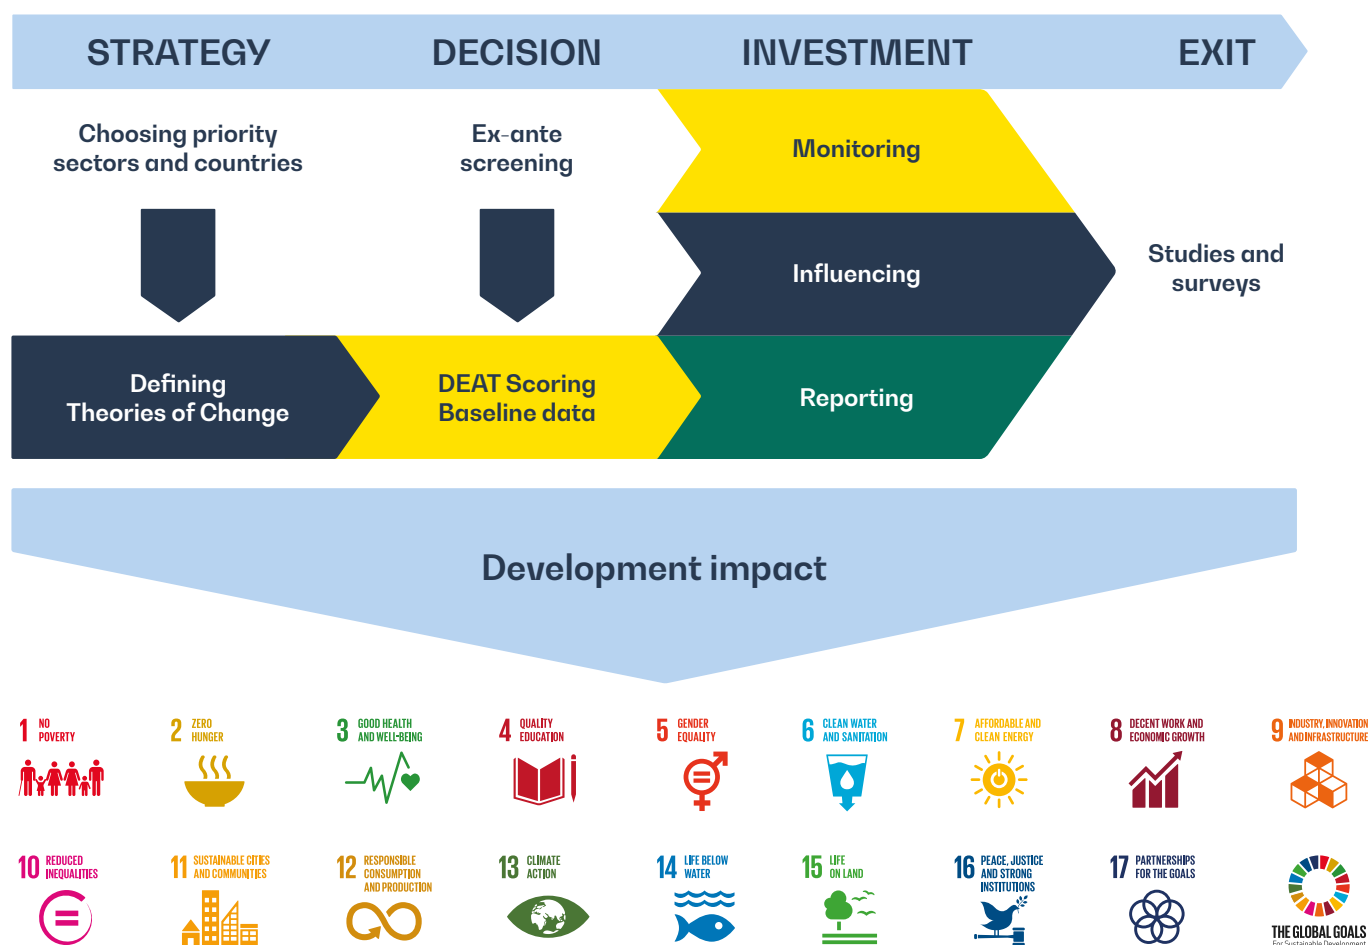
STRATEGY DECISION INVESTMENT EXIT

Choosing priority sectors and countries

Ex-ante screening

Monitoring

Influencing

Studies and surveys

Defining Theories of Change

DEAT Scoring Baseline data

Reporting

Development impact

1 NO POVERTY

2 ZERO HUNGER

3 GOOD HEALTH AND WELL-BEING

4 QUALITY EDUCATION

5 GENDER EQUALITY

6 CLEAN WATER AND SANITATION

7 AFFORDABLE AND CLEAN ENERGY

8 DECENT WORK AND ECONOMIC GROWTH

9 INDUSTRY, INNOVATION AND INFRASTRUCTURE

10 REDUCED INEQUALITIES

11 SUSTAINABLE CITIES AND COMMUNITIES

12 RESPONSIBLE CONSUMPTION AND PRODUCTION

13 CLIMATE ACTION

14 LIFE BELOW WATER

15 LIFE ON LAND

16 PEACE, JUSTICE AND STRONG INSTITUTIONS

17 PARTNERSHIPS FOR THE GOALS

THE GLOBAL GOALS For Sustainable Development